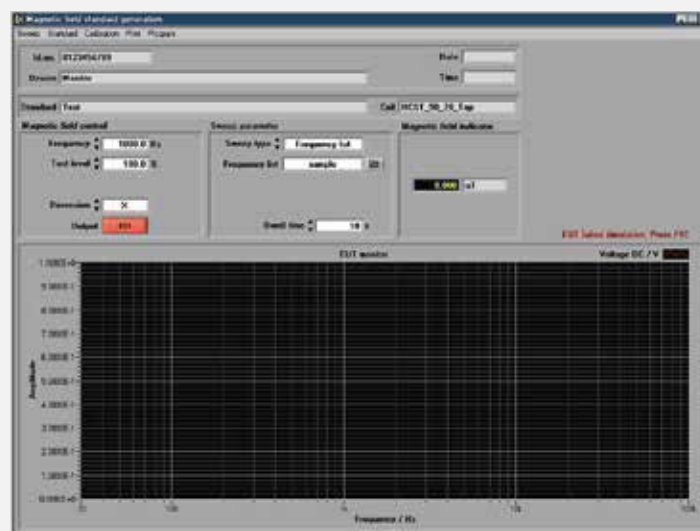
Magnetic field standard generation

Server Standard Calibration Print Program

Ident. 0123456789

Device Monitor

Date

Time

Standard Test

Coil HCC1_50_20_Tap

Magnetic field control

Frequency 1000.0 Hz

Test level 100.0 %

Precession X

Output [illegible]

Sensor parameter

Sensor type Frequency list

Frequency list sample

Dwell time 10 s

Magnetic field indicator

0.000 nT

EUT failed detection. Press F1C

EUT monitor

Voltage DC / V

1.000E+0

9.000E-1

8.000E-1

7.000E-1

6.000E-1

5.000E-1

4.000E-1

3.000E-1

2.000E-1

1.000E-1

0.000E+0

Amplitude

10

100

1k

10k

100k

Frequency / Hz